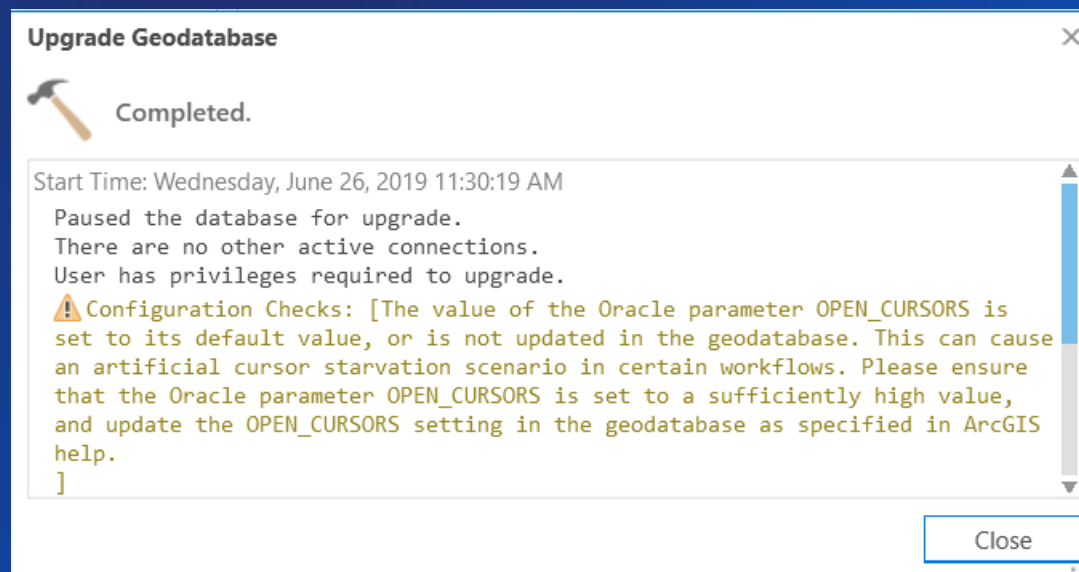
Upgrade Geodatabase

Completed.

Start Time: Wednesday, June 26, 2019 11:30:19 AM

Paused the database for upgrade.
There are no other active connections.
User has privileges required to upgrade.
Configuration Checks: [The value of the Oracle parameter OPEN_CURSORS is set to its default value, or is not updated in the geodatabase. This can cause an artificial cursor starvation scenario in certain workflows. Please ensure that the Oracle parameter OPEN_CURSORS is set to a sufficiently high value, and update the OPEN_CURSORS setting in the geodatabase as specified in ArcGIS help.
]

Close